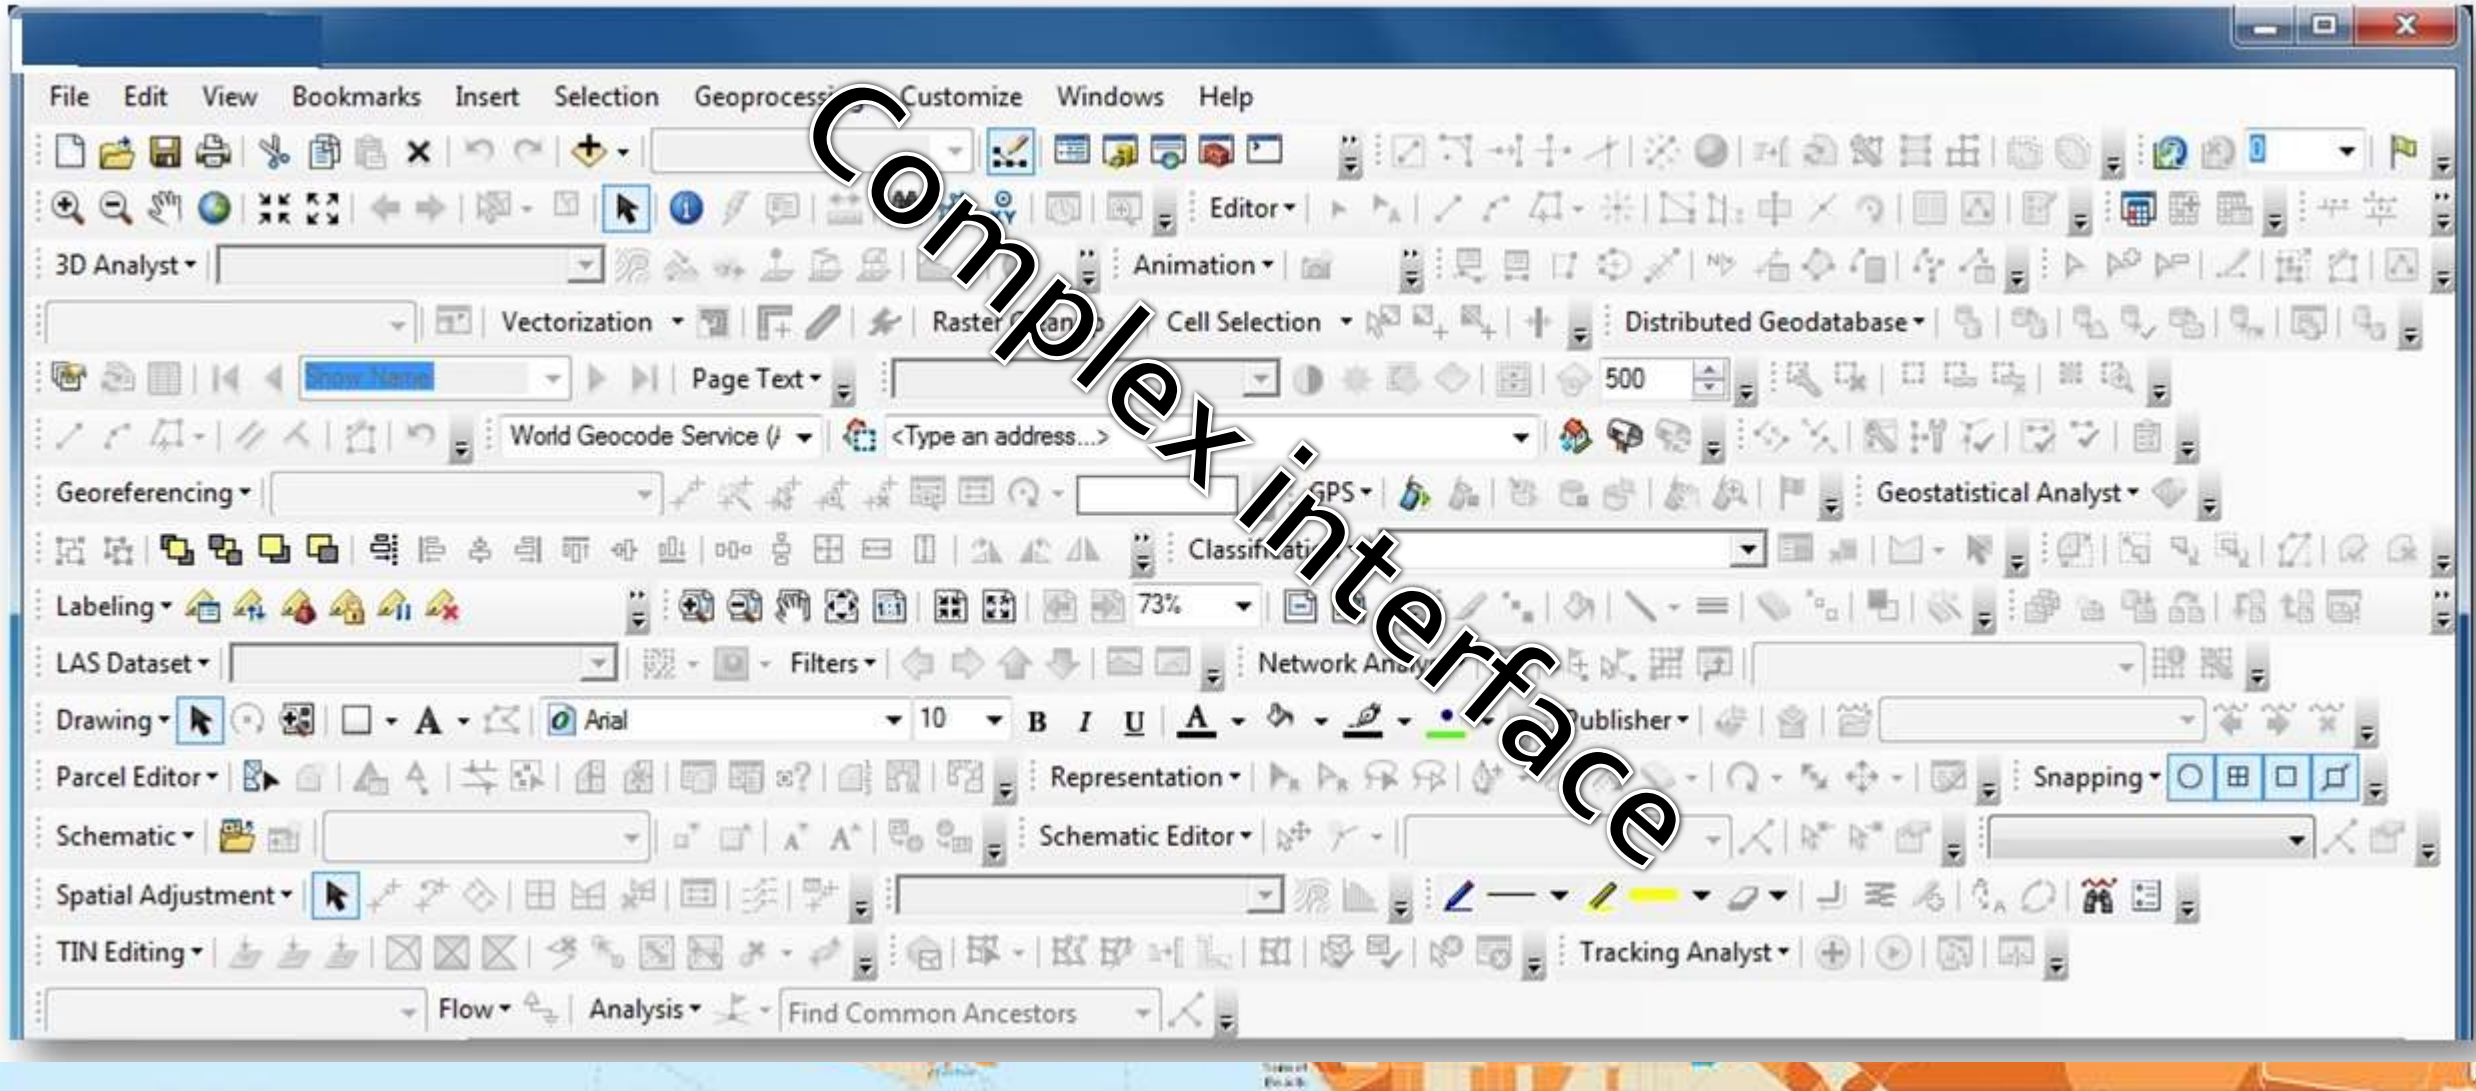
Complex interface

File Edit View Bookmarks Insert Selection Geoprocessing Customize Windows Help

Editor

3D Analyst

Animation

Vectorization

Raster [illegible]

Cell Selection

Distributed Geodatabase

Show Name

Page Text

500

World Geocode Service (

<Type an address...>

Georeferencing

GPS

Geostatistical Analyst

Classification

Labeling

73%

LAS Dataset

Filters

Network Analyst

Drawing

Arial

10

B I U

Publisher

Parcel Editor

Representation

Snapping

Schematic

Schematic Editor

Spatial Adjustment

TIN Editing

Tracking Analyst

Flow

Analysis

Find Common Ancestors